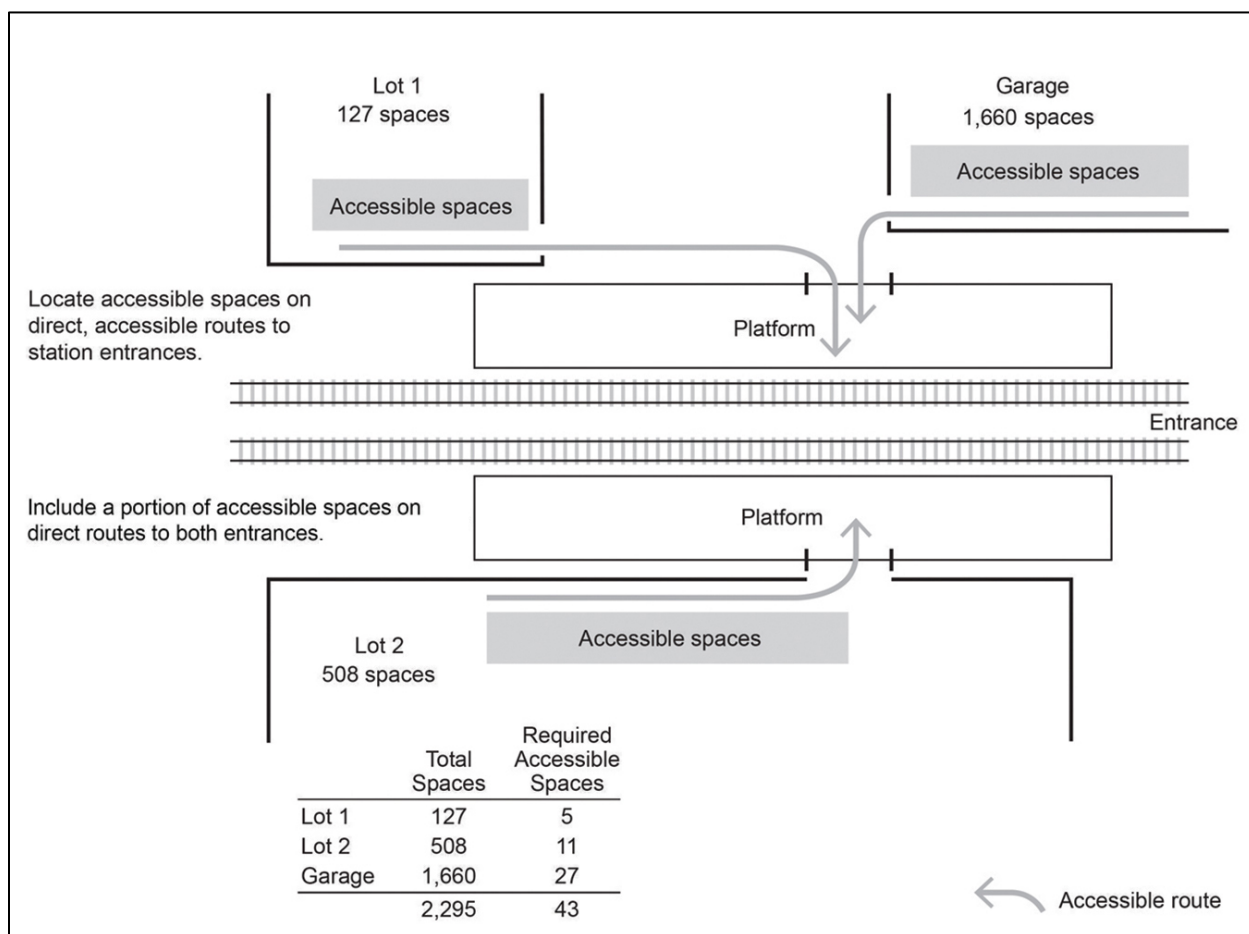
Lot 1
127 spaces

Garage
1,660 spaces

Accessible spaces

Accessible spaces

Locate accessible spaces on direct, accessible routes to station entrances.

Platform

Entrance

Include a portion of accessible spaces on direct routes to both entrances.

Platform

Accessible spaces

Lot 2
508 spaces

| | Total Spaces | Required Accessible Spaces |
|---|---|---|
| Lot 1 | 127 | 5 |
| Lot 2 | 508 | 11 |
| Garage | 1,660 | 27 |
| | 2,295 | 43 |

Accessible route